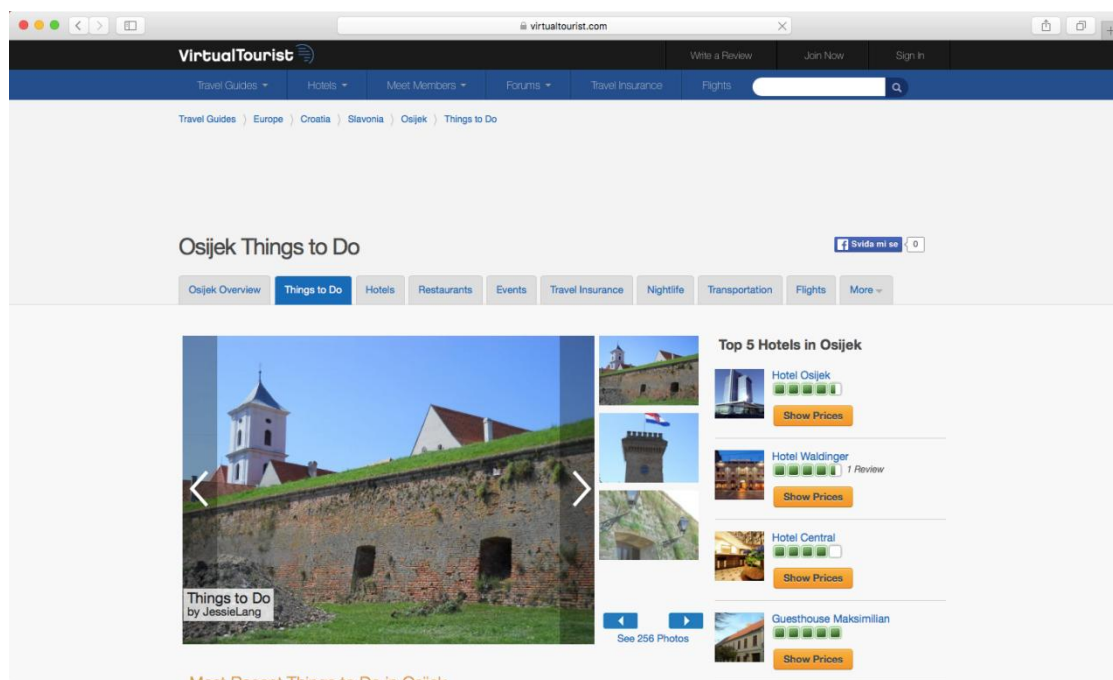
virtualtourist.com

VirtualTourist

Write a Review Join Now Sign In

Travel Guides ▾ Hotels ▾ Meet Members ▾ Forums ▾ Travel Insurance Flights

Travel Guides 〉 Europe 〉 Croatia 〉 Slavonia 〉 Osijek 〉 Things to Do

Osijek Things to Do

Sviđa mi se 0

Osijek Overview Things to Do Hotels Restaurants Events Travel Insurance Nightlife Transportation Flights More ▾

Things to Do
by JessieLang

See 256 Photos

Top 5 Hotels in Osijek

Hotel Osijek
Show Prices

Hotel Waldinger
1 Review
Show Prices

Hotel Central
Show Prices

Guesthouse Maksimilian
Show Prices

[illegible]